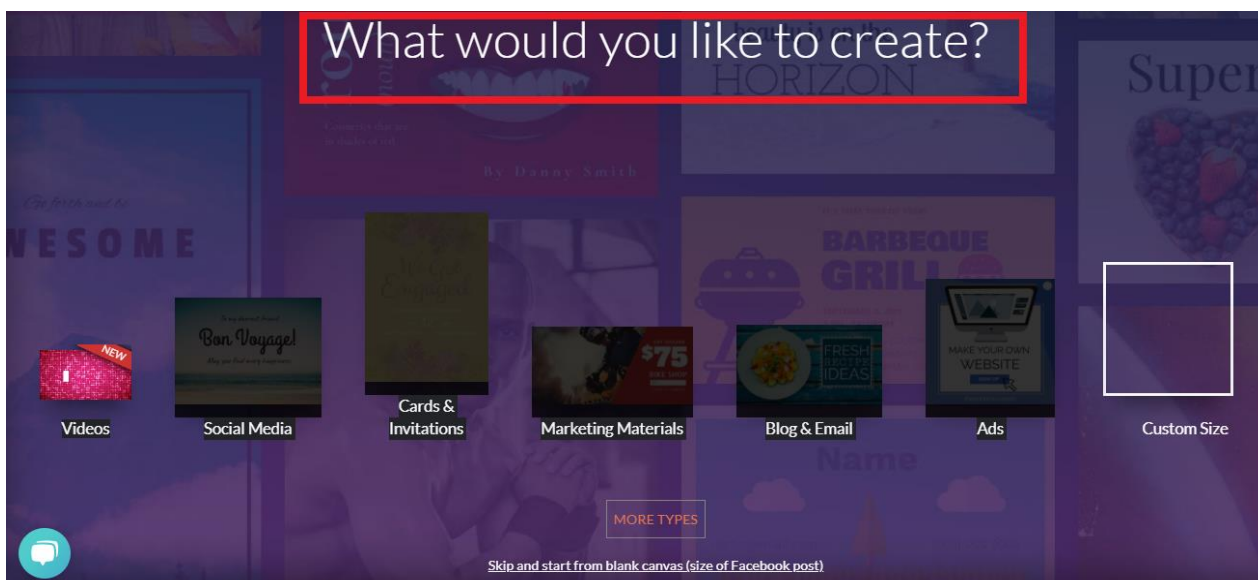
What would you like to create?

HORIZON

Super

By Danny Smith

WESOME

BARBEQUE GRILL

NEW

Bon Voyage!

$75

FRESH RECIPE IDEAS

MAKE YOUR OWN WEBSITE

Videos

Social Media

Cards & Invitations

Marketing Materials

Blog & Email

Ads

Custom Size

Name

MORE TYPES

Skip and start from blank canvas (size of Facebook post)